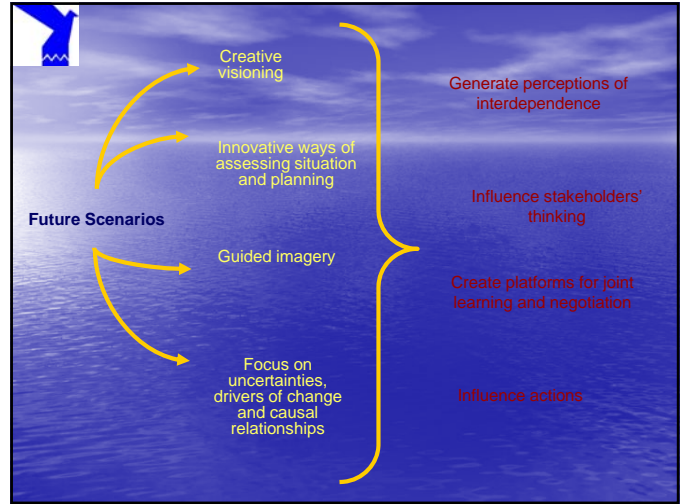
Future Scenarios

Creative visioning

Innovative ways of assessing situation and planning

Guided imagery

Focus on uncertainties, drivers of change and causal relationships

Generate perceptions of interdependence

Influence stakeholders' thinking

Create platforms for joint learning and negotiation

Influence actions